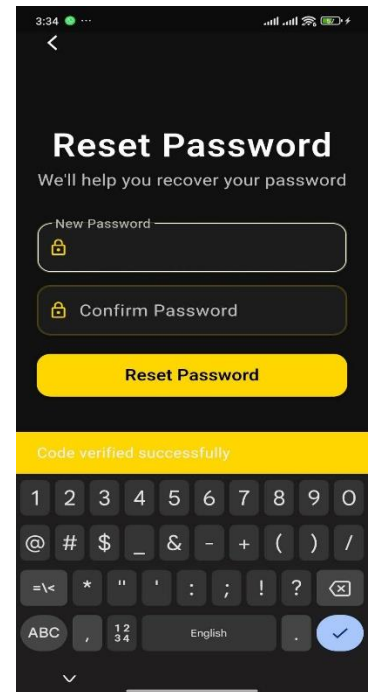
3:34

Reset Password

We'll help you recover your password

New Password

Confirm Password

Reset Password

Code verified successfully

1 2 3 4 5 6 7 8 9 0

@ # $ _ & - + ( ) /

=\< * " ' : ; ! ?

ABC , $\frac{1}{3}\frac{2}{4}$ English .